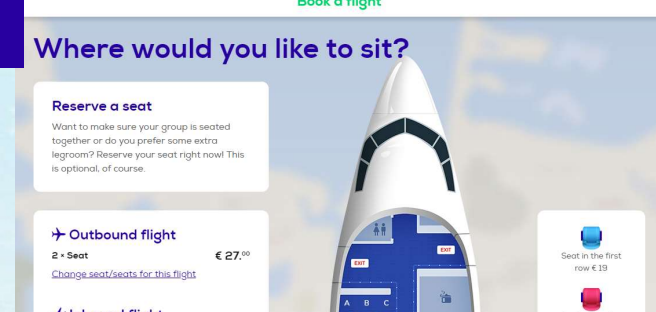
Book a flight

Where would you like to sit?

Reserve a seat

Want to make sure your group is seated together or do you prefer some extra legroom? Reserve your seat right now! This is optional, of course.

✈ Outbound flight

2 × Seat € 27.$^{00}$

Change seat/seats for this flight

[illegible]

EXIT

EXIT

A B C

Seat in the first row € 19